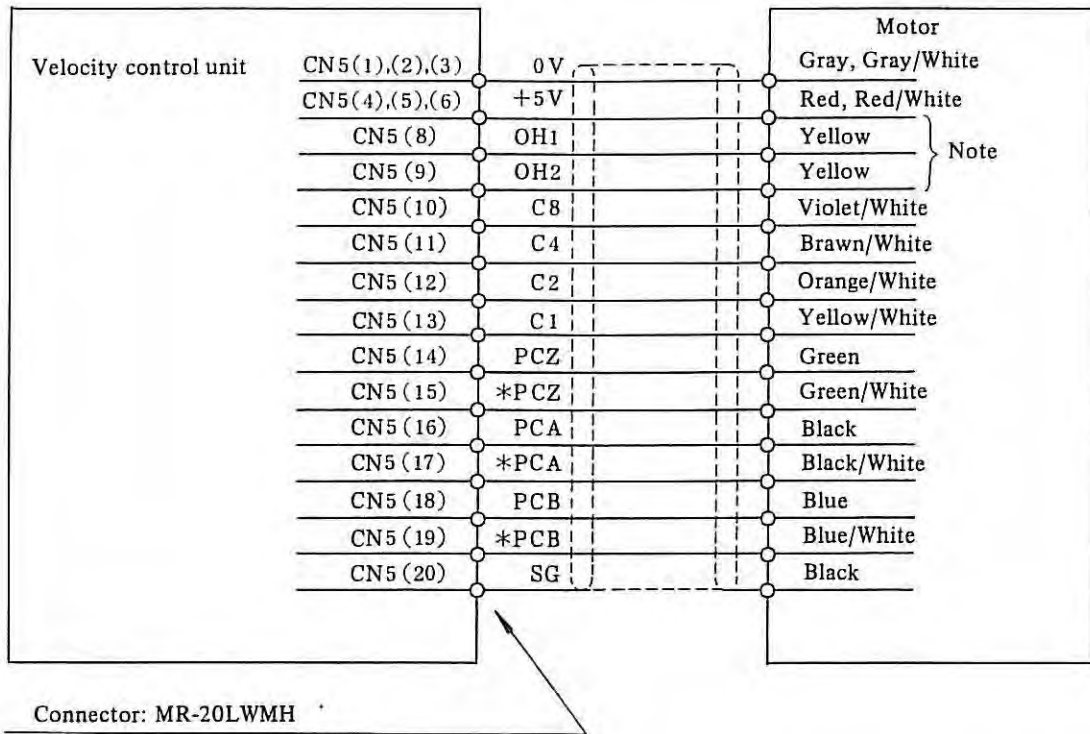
Velocity control unit

| | |
|---|---|
| CN5(1),(2),(3) | 0V |
| CN5(4),(5),(6) | +5V |
| CN5(8) | OH1 |
| CN5(9) | OH2 |
| CN5(10) | C8 |
| CN5(11) | C4 |
| CN5(12) | C2 |
| CN5(13) | C1 |
| CN5(14) | PCZ |
| CN5(15) | *PCZ |
| CN5(16) | PCA |
| CN5(17) | *PCA |
| CN5(18) | PCB |
| CN5(19) | *PCB |
| CN5(20) | SG |

Motor

Gray, Gray/White
Red, Red/White
Yellow
Yellow
Note
Violet/White
Brawn/White
Orange/White
Yellow/White
Green
Green/White
Black
Black/White
Blue
Blue/White
Black

Connector: MR-20LWMH